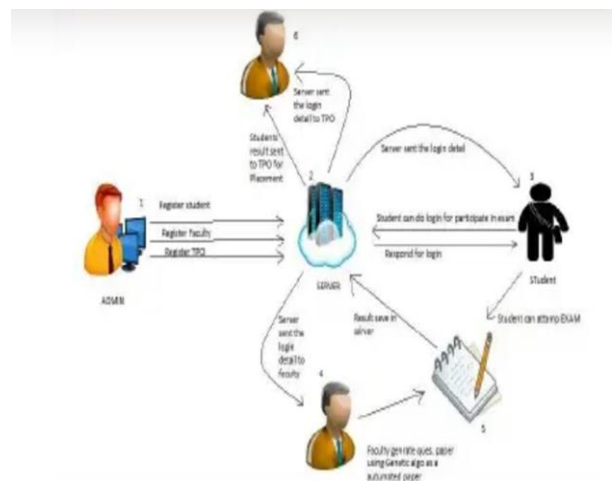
6

Server sent the login detail to TPO

Students result sent to TPO for Placement

2

Server sent the login detail

3

1

Register student

Register Faculty

Register TPO

Student can do login for participate in exam

Respond for login

ADMIN

SERVER

Student

Student can attemp EXAM

Server sent the login detail to Faculty

Result save in server

4

5

Faculty generate ques. paper using Genetic algo as a automated paper